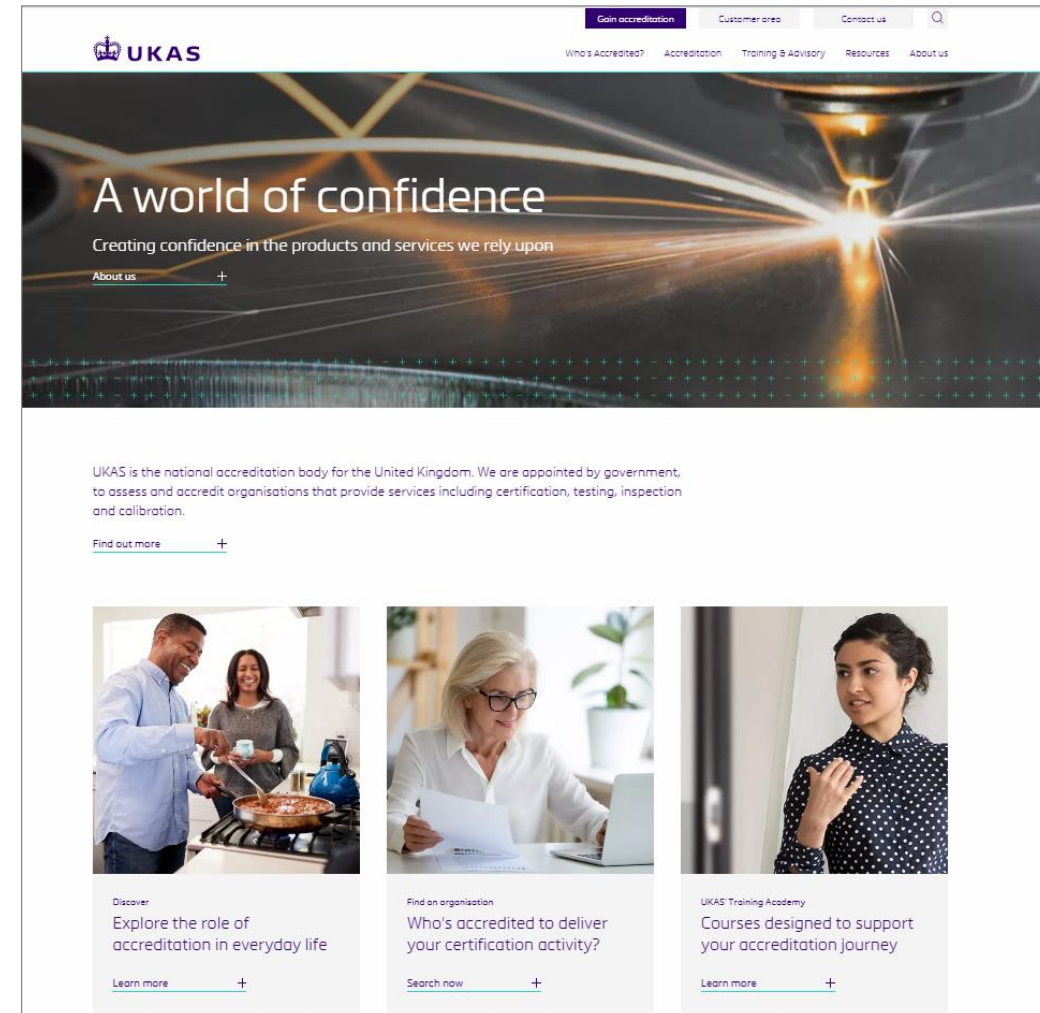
Gain accreditation Customer area Contact us

UKAS

Who's Accredited? Accreditation Training & Advisory Resources About us

A world of confidence

Creating confidence in the products and services we rely upon

About us +

UKAS is the national accreditation body for the United Kingdom. We are appointed by government, to assess and accredit organisations that provide services including certification, testing, inspection and calibration.

Find out more +

Discover
Explore the role of accreditation in everyday life

Learn more +

Find an organisation
Who's accredited to deliver your certification activity?

Search now +

UKAS' Training Academy
Courses designed to support your accreditation journey

Learn more +